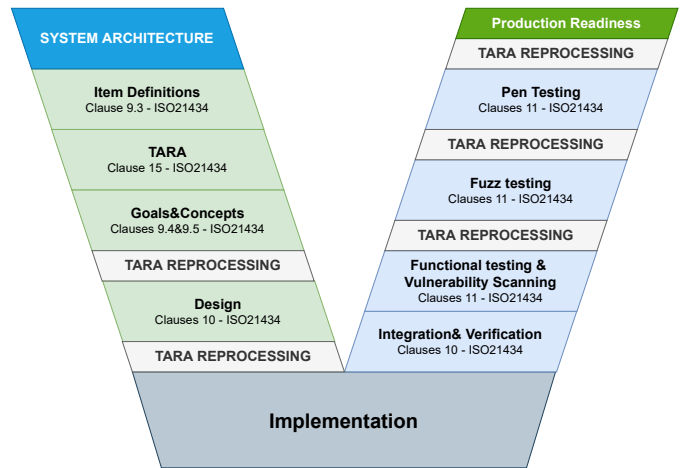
SYSTEM ARCHITECTURE

Item Definitions
Clause 9.3 - ISO21434

TARA
Clause 15 - ISO21434

Goals&Concepts
Clauses 9.4&9.5 - ISO21434

TARA REPROCESSING

Design
Clauses 10 - ISO21434

TARA REPROCESSING

Production Readiness

TARA REPROCESSING

Pen Testing
Clauses 11 - ISO21434

TARA REPROCESSING

Fuzz testing
Clauses 11 - ISO21434

TARA REPROCESSING

Functional testing & Vulnerability Scanning
Clauses 11 - ISO21434

Integration& Verification
Clauses 10 - ISO21434

Implementation